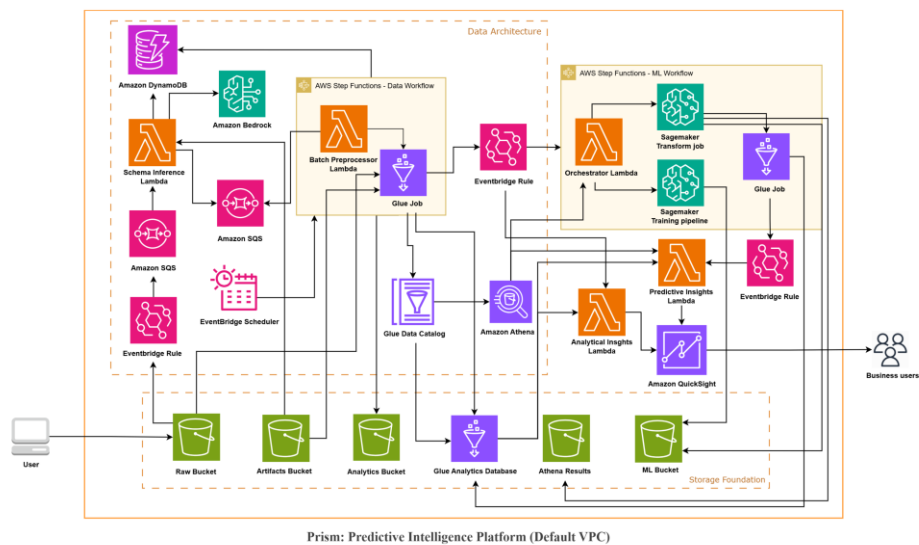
Data Architecture

Amazon DynamoDB

Amazon Bedrock

AWS Step Functions - Data Workflow

Schema Inference Lambda

Batch Preprocessor Lambda

Glue Job

Amazon SQS

Amazon SQS

EventBridge Scheduler

Eventbridge Rule

Eventbridge Rule

Glue Data Catalog

Amazon Athena

AWS Step Functions - ML Workflow

Orchestrator Lambda

Sagemaker Transform job

Sagemaker Training pipeline

Glue Job

Predictive Insights Lambda

Eventbridge Rule

Analytical Insights Lambda

Amazon QuickSight

Business users

User

Raw Bucket

Artifacts Bucket

Analytics Bucket

Glue Analytics Database

Athena Results

ML Bucket

Storage Foundation

Prism: Predictive Intelligence Platform (Default VPC)